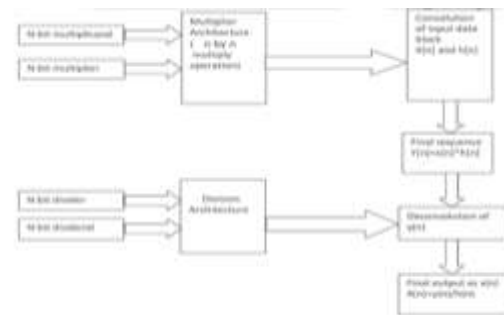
N-bit multiplicand

N-bit multiplier

Multiplier Architecture ( n by n multiply operation)

Convolution of input data block X(n) and h(n)

Final sequence Y(n)=x(n)*h(n)

N-bit divisor

N-bit dividend

Division Architecture

Deconvolution of y(n)

Final output as x(n) X(n)=y(n)/h(n)